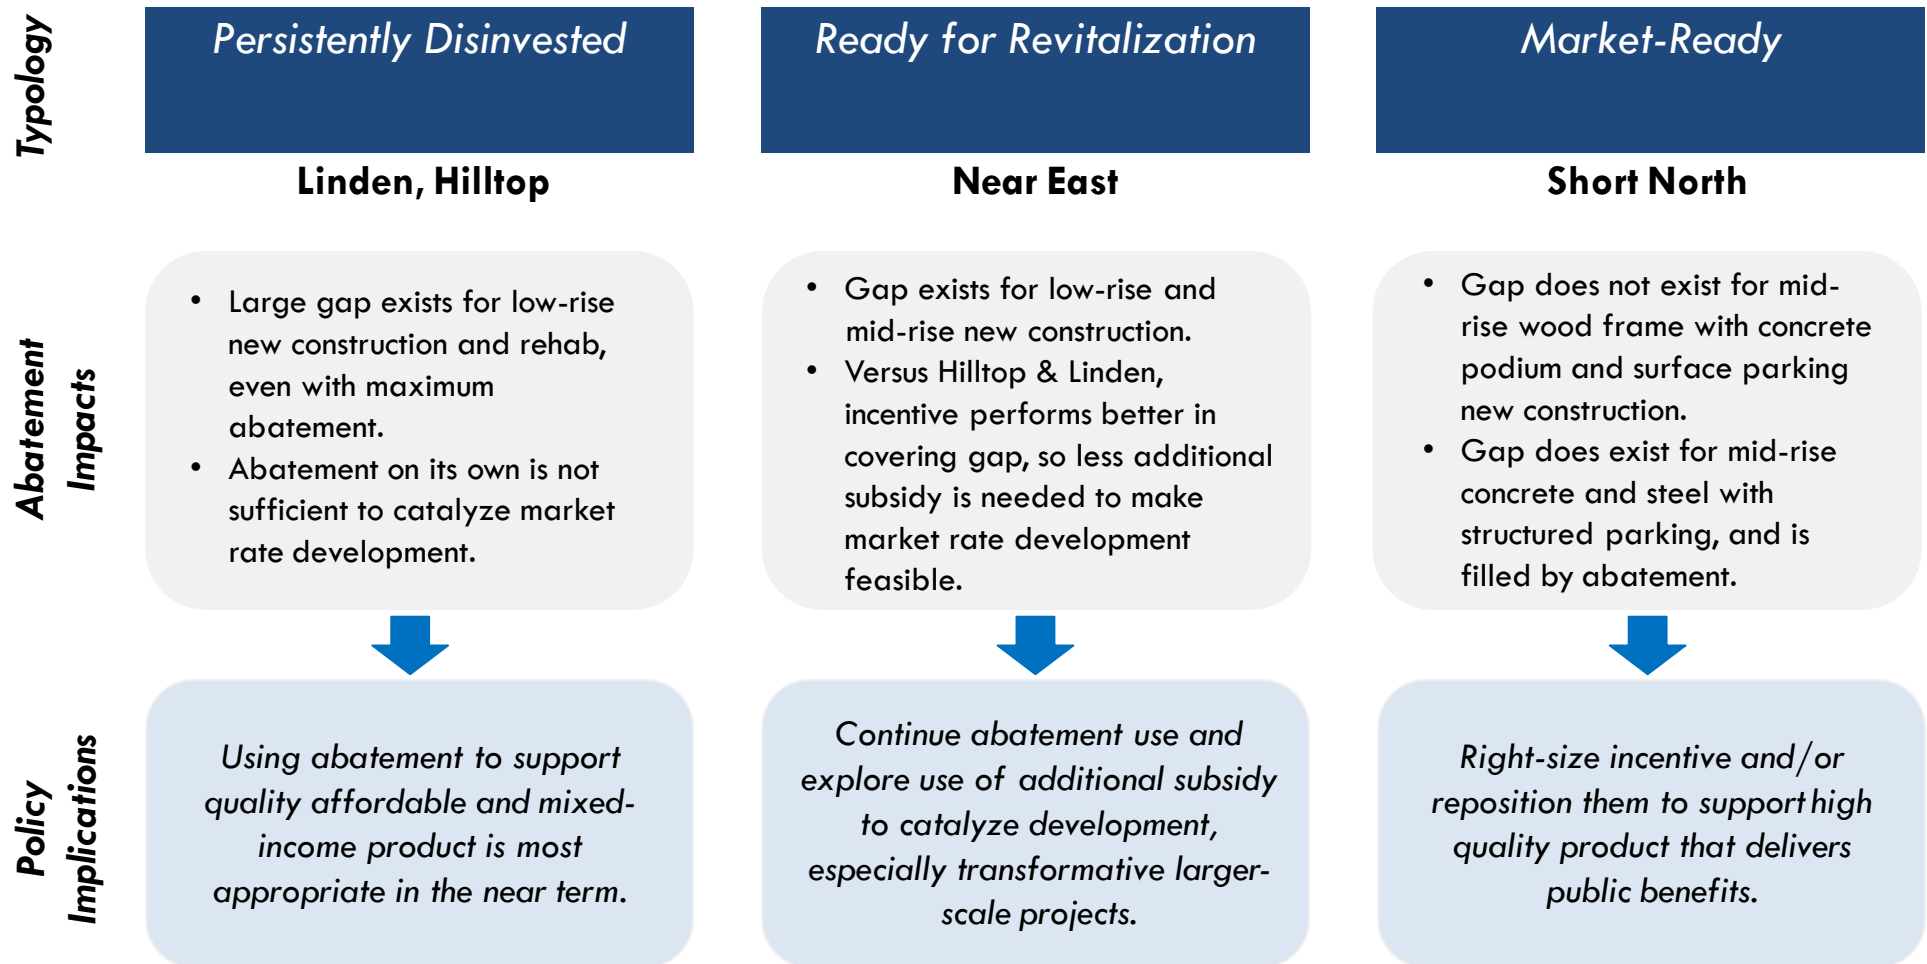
Typology

Persistently Disinvested

Linden, Hilltop

Ready for Revitalization

Near East

Market-Ready

Short North

Abatement Impacts

- Large gap exists for low-rise new construction and rehab, even with maximum abatement.
- Abatement on its own is not sufficient to catalyze market rate development.

- Gap exists for low-rise and mid-rise new construction.
- Versus Hilltop & Linden, incentive performs better in covering gap, so less additional subsidy is needed to make market rate development feasible.

- Gap does not exist for mid-rise wood frame with concrete podium and surface parking new construction.
- Gap does exist for mid-rise concrete and steel with structured parking, and is filled by abatement.

Policy Implications

Using abatement to support quality affordable and mixed-income product is most appropriate in the near term.

Continue abatement use and explore use of additional subsidy to catalyze development, especially transformative larger-scale projects.

Right-size incentive and/or reposition them to support high quality product that delivers public benefits.